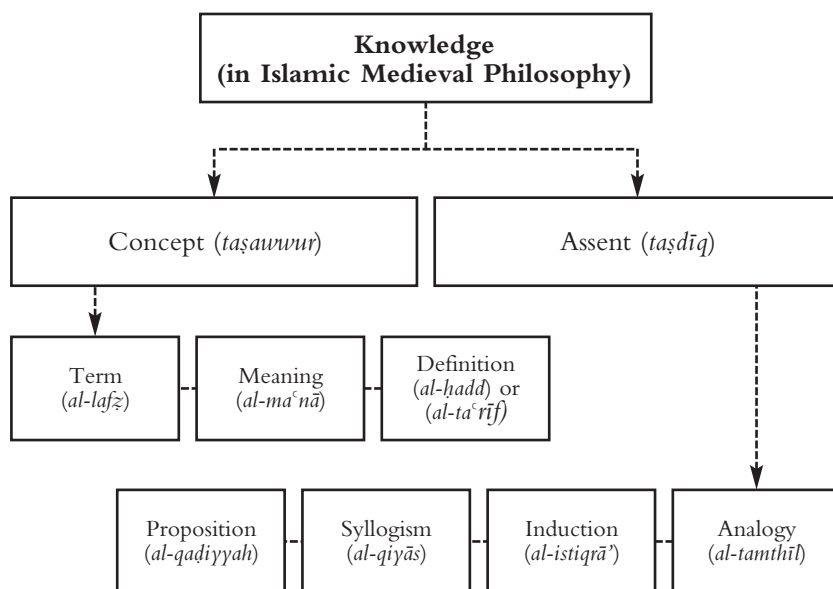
Knowledge
(in Islamic Medieval Philosophy)

Concept (*taṣawwur*)

Assent (*taṣdīq*)

Term
(*al-lafẓ*)

Meaning
(*al-maʿnā*)

Definition
(*al-ḥadd*) or
(*al-taʿrīf*)

Proposition
(*al-qaḍiyyah*)

Syllogism
(*al-qiyās*)

Induction
(*al-istiqrā'*)

Analogy
(*al-tamthīl*)